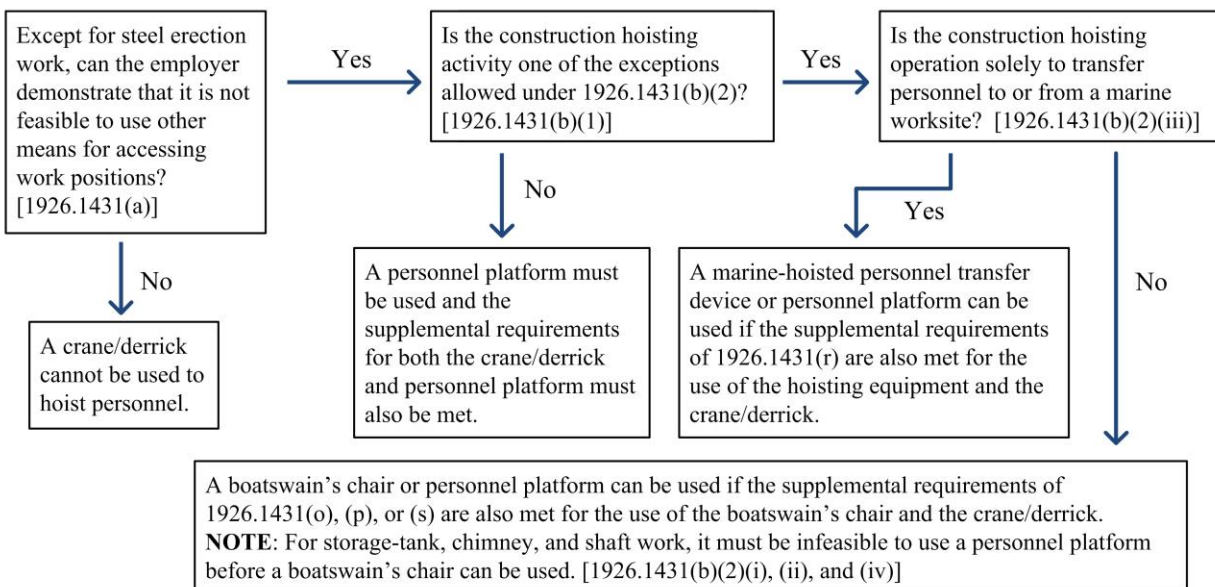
Except for steel erection work, can the employer demonstrate that it is not feasible to use other means for accessing work positions? [1926.1431(a)]

Yes

Is the construction hoisting activity one of the exceptions allowed under 1926.1431(b)(2)? [1926.1431(b)(1)]

Yes

Is the construction hoisting operation solely to transfer personnel to or from a marine worksite? [1926.1431(b)(2)(iii)]

No

A crane/derrick cannot be used to hoist personnel.

No

A personnel platform must be used and the supplemental requirements for both the crane/derrick and personnel platform must also be met.

Yes

A marine-hoisted personnel transfer device or personnel platform can be used if the supplemental requirements of 1926.1431(r) are also met for the use of the hoisting equipment and the crane/derrick.

No

A boatswain's chair or personnel platform can be used if the supplemental requirements of 1926.1431(o), (p), or (s) are also met for the use of the boatswain's chair and the crane/derrick.
**NOTE**: For storage-tank, chimney, and shaft work, it must be infeasible to use a personnel platform before a boatswain's chair can be used. [1926.1431(b)(2)(i), (ii), and (iv)]